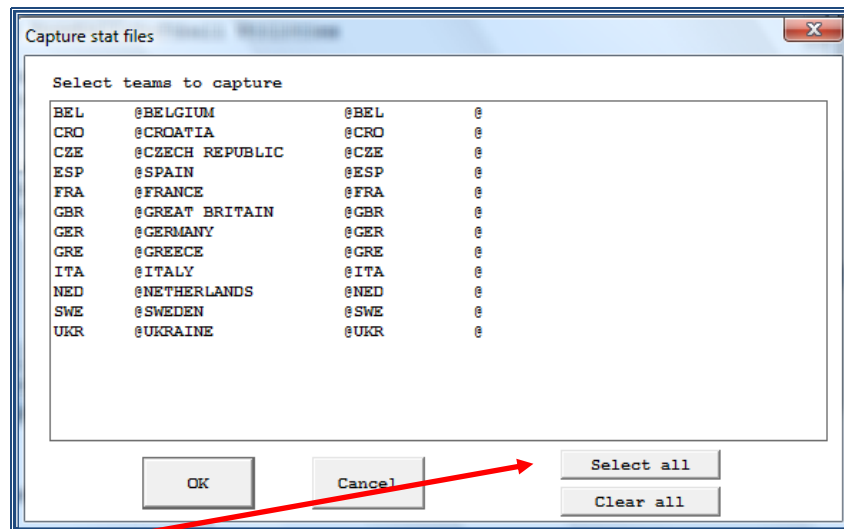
Capture stat files

Select teams to capture

| | | | |
|---|---|---|---|
| BEL | @BELGIUM | @BEL | @ |
| CRO | @CROATIA | @CRO | @ |
| CZE | @CZECH REPUBLIC | @CZE | @ |
| ESP | @SPAIN | @ESP | @ |
| FRA | @FRANCE | @FRA | @ |
| GBR | @GREAT BRITAIN | @GBR | @ |
| GER | @GERMANY | @GER | @ |
| GRE | @GREECE | @GRE | @ |
| ITA | @ITALY | @ITA | @ |
| NED | @NETHERLANDS | @NED | @ |
| SWE | @SWEDEN | @SWE | @ |
| UKR | @UKRAINE | @UKR | @ |

OK

Cancel

Select all

Clear all